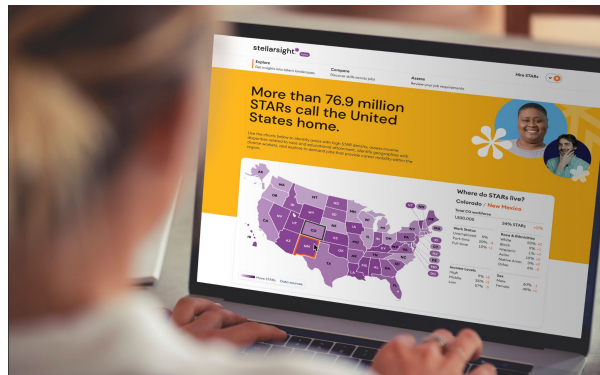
stellarsight

Explore
Get insights into talent landscapes

Compare
Discover skills across jobs

Assess
Review your job requirements

Hire STARs

More than 76.9 million STARs call the United States home.

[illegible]

WA
OR
CA
NV
ID
MT
WY
UT
CO
AZ
NM
ND
SD
NE
KS
OK
TX
MN
IA
MO
AR
LA
WI
IL
MI
IN
OH
KY
TN
MS
AL
GA
FL
SC
NC
VA
WV
PA
NY
ME
AK
HI

More STARs
Data sources

Where do STARs live?
Colorado / New Mexico

Total CO workforce
1,600,000

24% STARs

Work Status
Unemployed
Part time
Full time

Race & Ethnicity
White
Black
Hispanic
Asian
Native Amer.
Other

Income Levels
High
Middle
Low

Sex
Male
Female